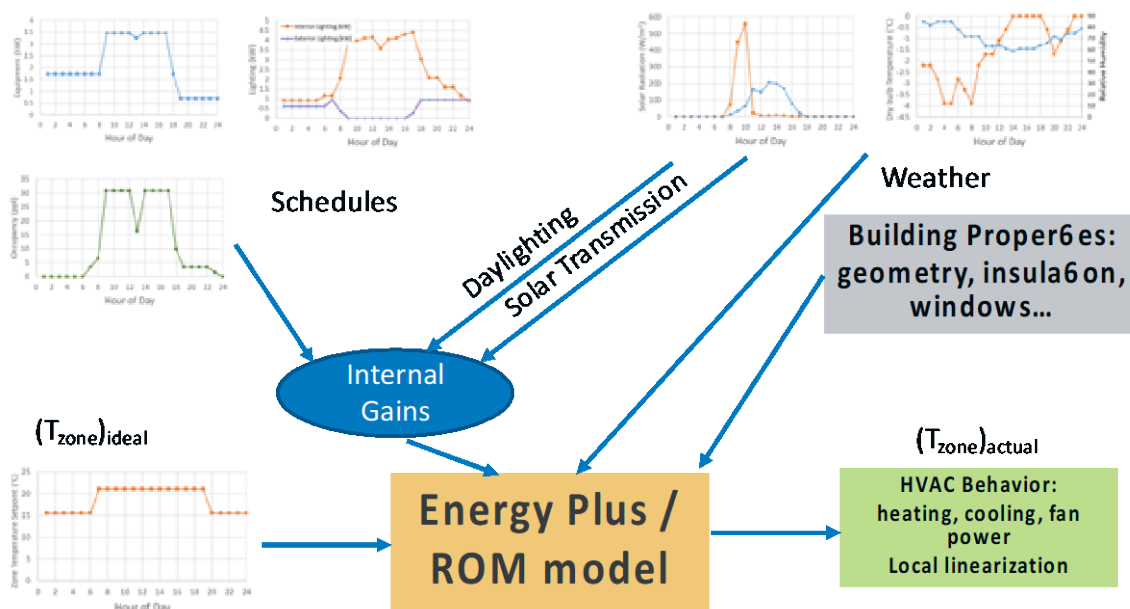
Equipment (kW)
4
3.5
3
2.5
2
1.5
1
0.5
0
0 2 4 6 8 10 12 14 16 18 20 22 24
Hour of Day

Interior Lighting (kW)
Exterior Lighting (kW)
Lighting (kW)
4.5
4
3.5
3
2.5
2
1.5
1
0.5
0
0 2 4 6 8 10 12 14 16 18 20 22 24
Hour of Day

Solar Radiation (W/m²)
600
500
400
300
200
100
0
0 2 4 6 8 10 12 14 16 18 20 22 24
Hour of Day

Dry bulb Temperature (°C)
Relative Humidity
0
-0.5
-1
-1.5
-2
-2.5
-3
-3.5
-4
-4.5
0 2 4 6 8 10 12 14 16 18 20 22 24
Hour of Day

Occupancy (ppl)
35
30
25
20
15
10
5
0
0 2 4 6 8 10 12 14 16 18 20 22 24
Hour of Day

Schedules

Daylighting

Solar Transmission

Weather

Building Proper6es: geometry, insula6on, windows…

Internal Gains

$(T_{zone})_{ideal}$

Zone Temperature Setpoint (°C)
25
20
15
10
5
0
0 2 4 6 8 10 12 14 16 18 20 22 24
Hour of Day

Energy Plus / ROM model

$(T_{zone})_{actual}$

HVAC Behavior: heating, cooling, fan power
Local linearization